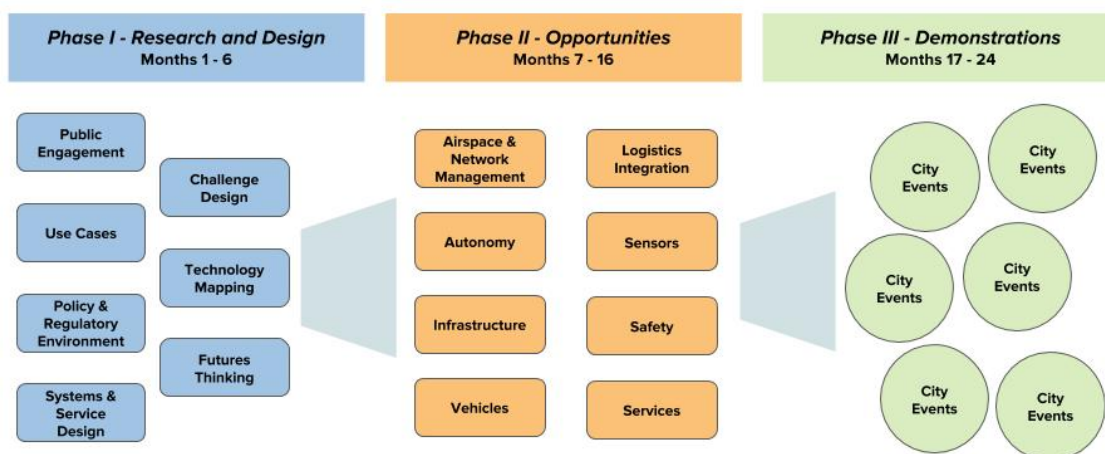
Phase I - Research and Design
Months 1 - 6

Phase II - Opportunities
Months 7 - 16

Phase III - Demonstrations
Months 17 - 24

Public Engagement

Challenge Design

Use Cases

Technology Mapping

Policy & Regulatory Environment

Futures Thinking

Systems & Service Design

Airspace & Network Management

Logistics Integration

Autonomy

Sensors

Infrastructure

Safety

Vehicles

Services

City Events

City Events

City Events

City Events

City Events

City Events